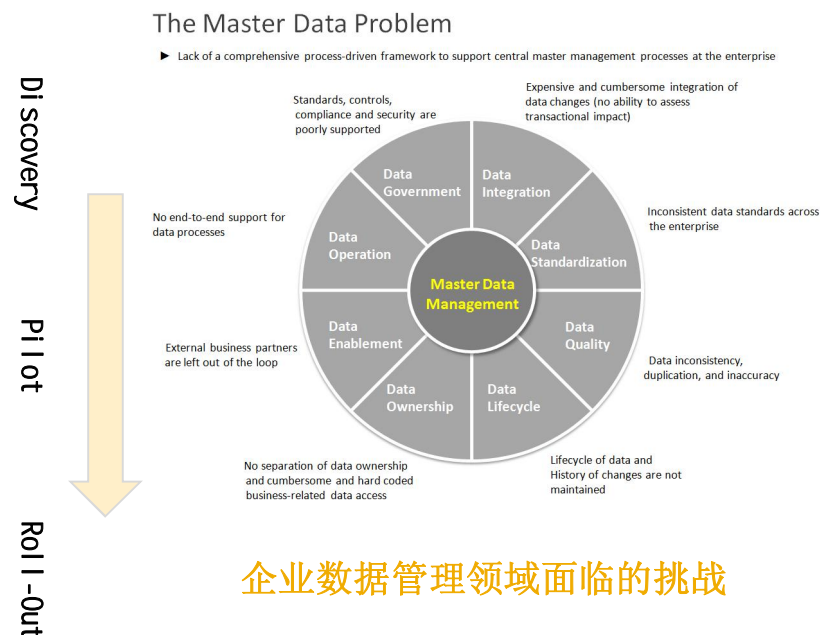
The Master Data Problem

► Lack of a comprehensive process-driven framework to support central master management processes at the enterprise

Discovery

Pilot

Roll-Out

Standards, controls, compliance and security are poorly supported

Expensive and cumbersome integration of data changes (no ability to assess transactional impact)

No end-to-end support for data processes

Inconsistent data standards across the enterprise

External business partners are left out of the loop

Data inconsistency, duplication, and inaccuracy

No separation of data ownership and cumbersome and hard coded business-related data access

Lifecycle of data and History of changes are not maintained

Data Government

Data Integration

Data Operation

Data Standardization

Master Data Management

Data Enablement

Data Quality

Data Ownership

Data Lifecycle

企业数据管理领域面临的挑战